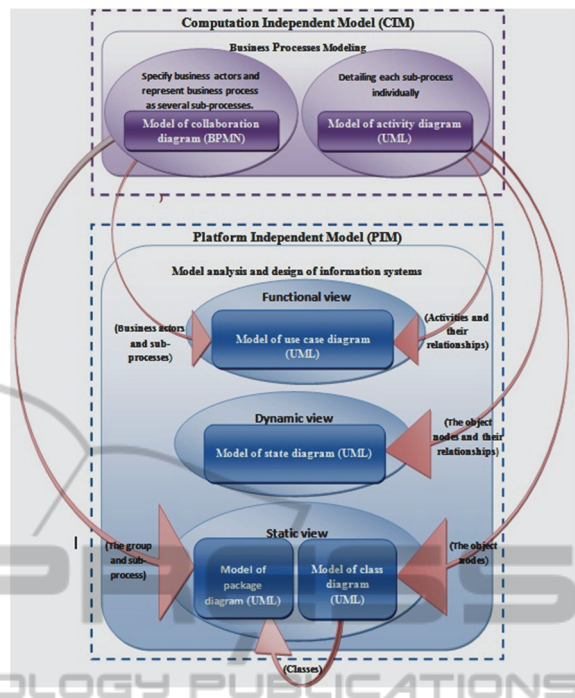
Computation Independent Model (CIM)

Business Processes Modeling

Specify business actors and represent business process as several sub-processes.

Model of collaboration diagram (BPMN)

Detailing each sub-process individually

Model of activity diagram (UML)

Platform Independent Model (PIM)

Model analysis and design of information systems

Functional view

(Business actors and sub-processes)

Model of use case diagram (UML)

(Activities and their relationships)

Dynamic view

Model of state diagram (UML)

(The object nodes and their relationships)

Static view

(The group and sub-process)

Model of package diagram (UML)

Model of class diagram (UML)

(The object nodes)

(Classes)

I

OLOGY PUBLICATIONS